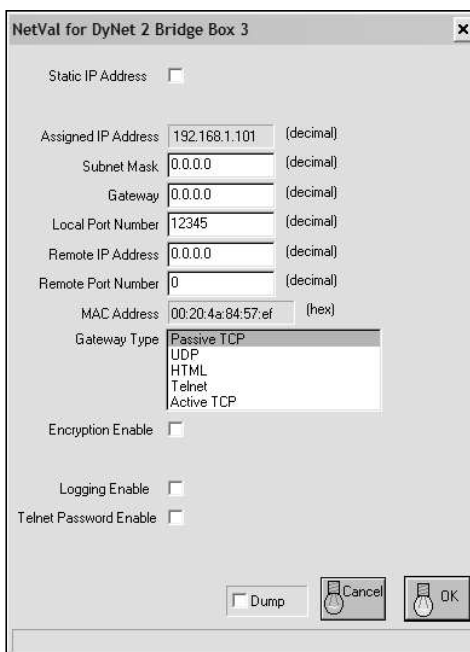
NetVal for DyNet 2 Bridge Box 3

×

Static IP Address

Assigned IP Address 192.168.1.101 (decimal)

Subnet Mask 0.0.0.0 (decimal)

Gateway 0.0.0.0 (decimal)

Local Port Number 12345 (decimal)

Remote IP Address 0.0.0.0 (decimal)

Remote Port Number 0 (decimal)

MAC Address 00:20:4a:84:57:ef (hex)

Gateway Type
Passive TCP
UDP
HTML
Telnet
Active TCP

Encryption Enable

Logging Enable

Telnet Password Enable

Dump

Cancel

OK